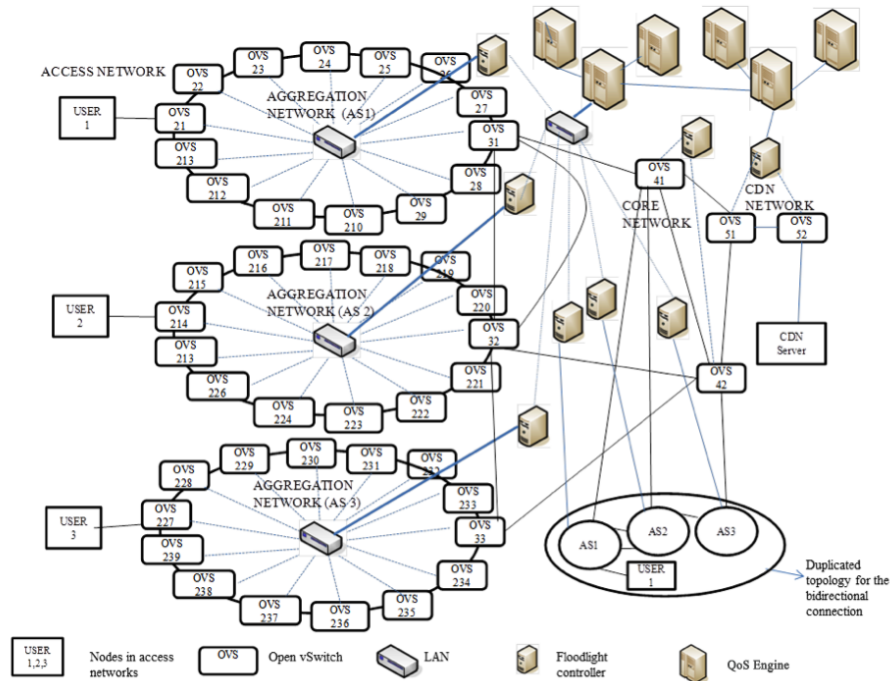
ACCESS NETWORK

USER 1

OVS 22
OVS 23
OVS 24
OVS 25
OVS 26
OVS 27
OVS 31
OVS 21
OVS 213
OVS 212
OVS 211
OVS 210
OVS 29
OVS 28

AGGREGATION NETWORK (AS1)

USER 2

OVS 215
OVS 216
OVS 217
OVS 218
OVS 219
OVS 220
OVS 32
OVS 214
OVS 213
OVS 226
OVS 224
OVS 223
OVS 222
OVS 221

AGGREGATION NETWORK (AS 2)

USER 3

OVS 228
OVS 229
OVS 230
OVS 231
OVS 232
OVS 233
OVS 33
OVS 227
OVS 239
OVS 238
OVS 237
OVS 236
OVS 235
OVS 234

AGGREGATION NETWORK (AS 3)

OVS 41
CORE NETWORK
OVS 42

CDN NETWORK
OVS 51
OVS 52

CDN Server

AS1
AS2
AS3
USER 1

Duplicated topology for the bidirectional connection

USER 1,2,3 Nodes in access networks
OVS Open vSwitch
LAN
Floodlight controller
QoS Engine